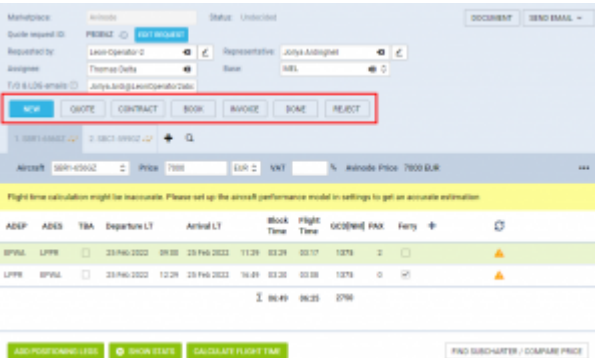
Marketplace: Avinode Status: Undecided DOCUMENT SEND EMAIL

Quote request ID: PR0862 EDIT REQUEST

Requested by: Leon Operator D Representative: Jonya Jurbighet

Assignee: Thomas Delta Base: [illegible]

T/O & LOG emails: Jonya.Jurbig@LeonOperator.Dabc

NEW QUOTE CONTRACT BOOK INVOICE DONE REJECT

1. SBR1-6502Z 2. SBCT-0992Z

Aircraft SBR1-6502Z Price 7800 EUR VAT % Avinode Price 7800 EUR

Flight time calculation might be inaccurate. Please set up the aircraft performance model in settings to get an accurate estimation

| ADEP | ADES | TBA | Departure LT | | Arrival LT | | Block Time | Flight Time | GCD[NM] | PAX | Ferry |
|---|---|---|---|---|---|---|---|---|---|---|---|
| EPWA | LPPR | | 23 Feb 2022 | 09:30 | 23 Feb 2022 | 11:29 | 03:29 | 03:17 | 1378 | 2 | |
| LPPR | EPWA | | 23 Feb 2022 | 12:29 | 23 Feb 2022 | 16:49 | 03:20 | 03:08 | 1378 | 0 | ✓ |
| | | | | | | Σ | 06:49 | 06:25 | 2756 | | |

ADD POSITIONING LEGS SHOW STATS CALCULATE FLIGHT TIME FIND SUBCHARTER / COMPARE PRICE